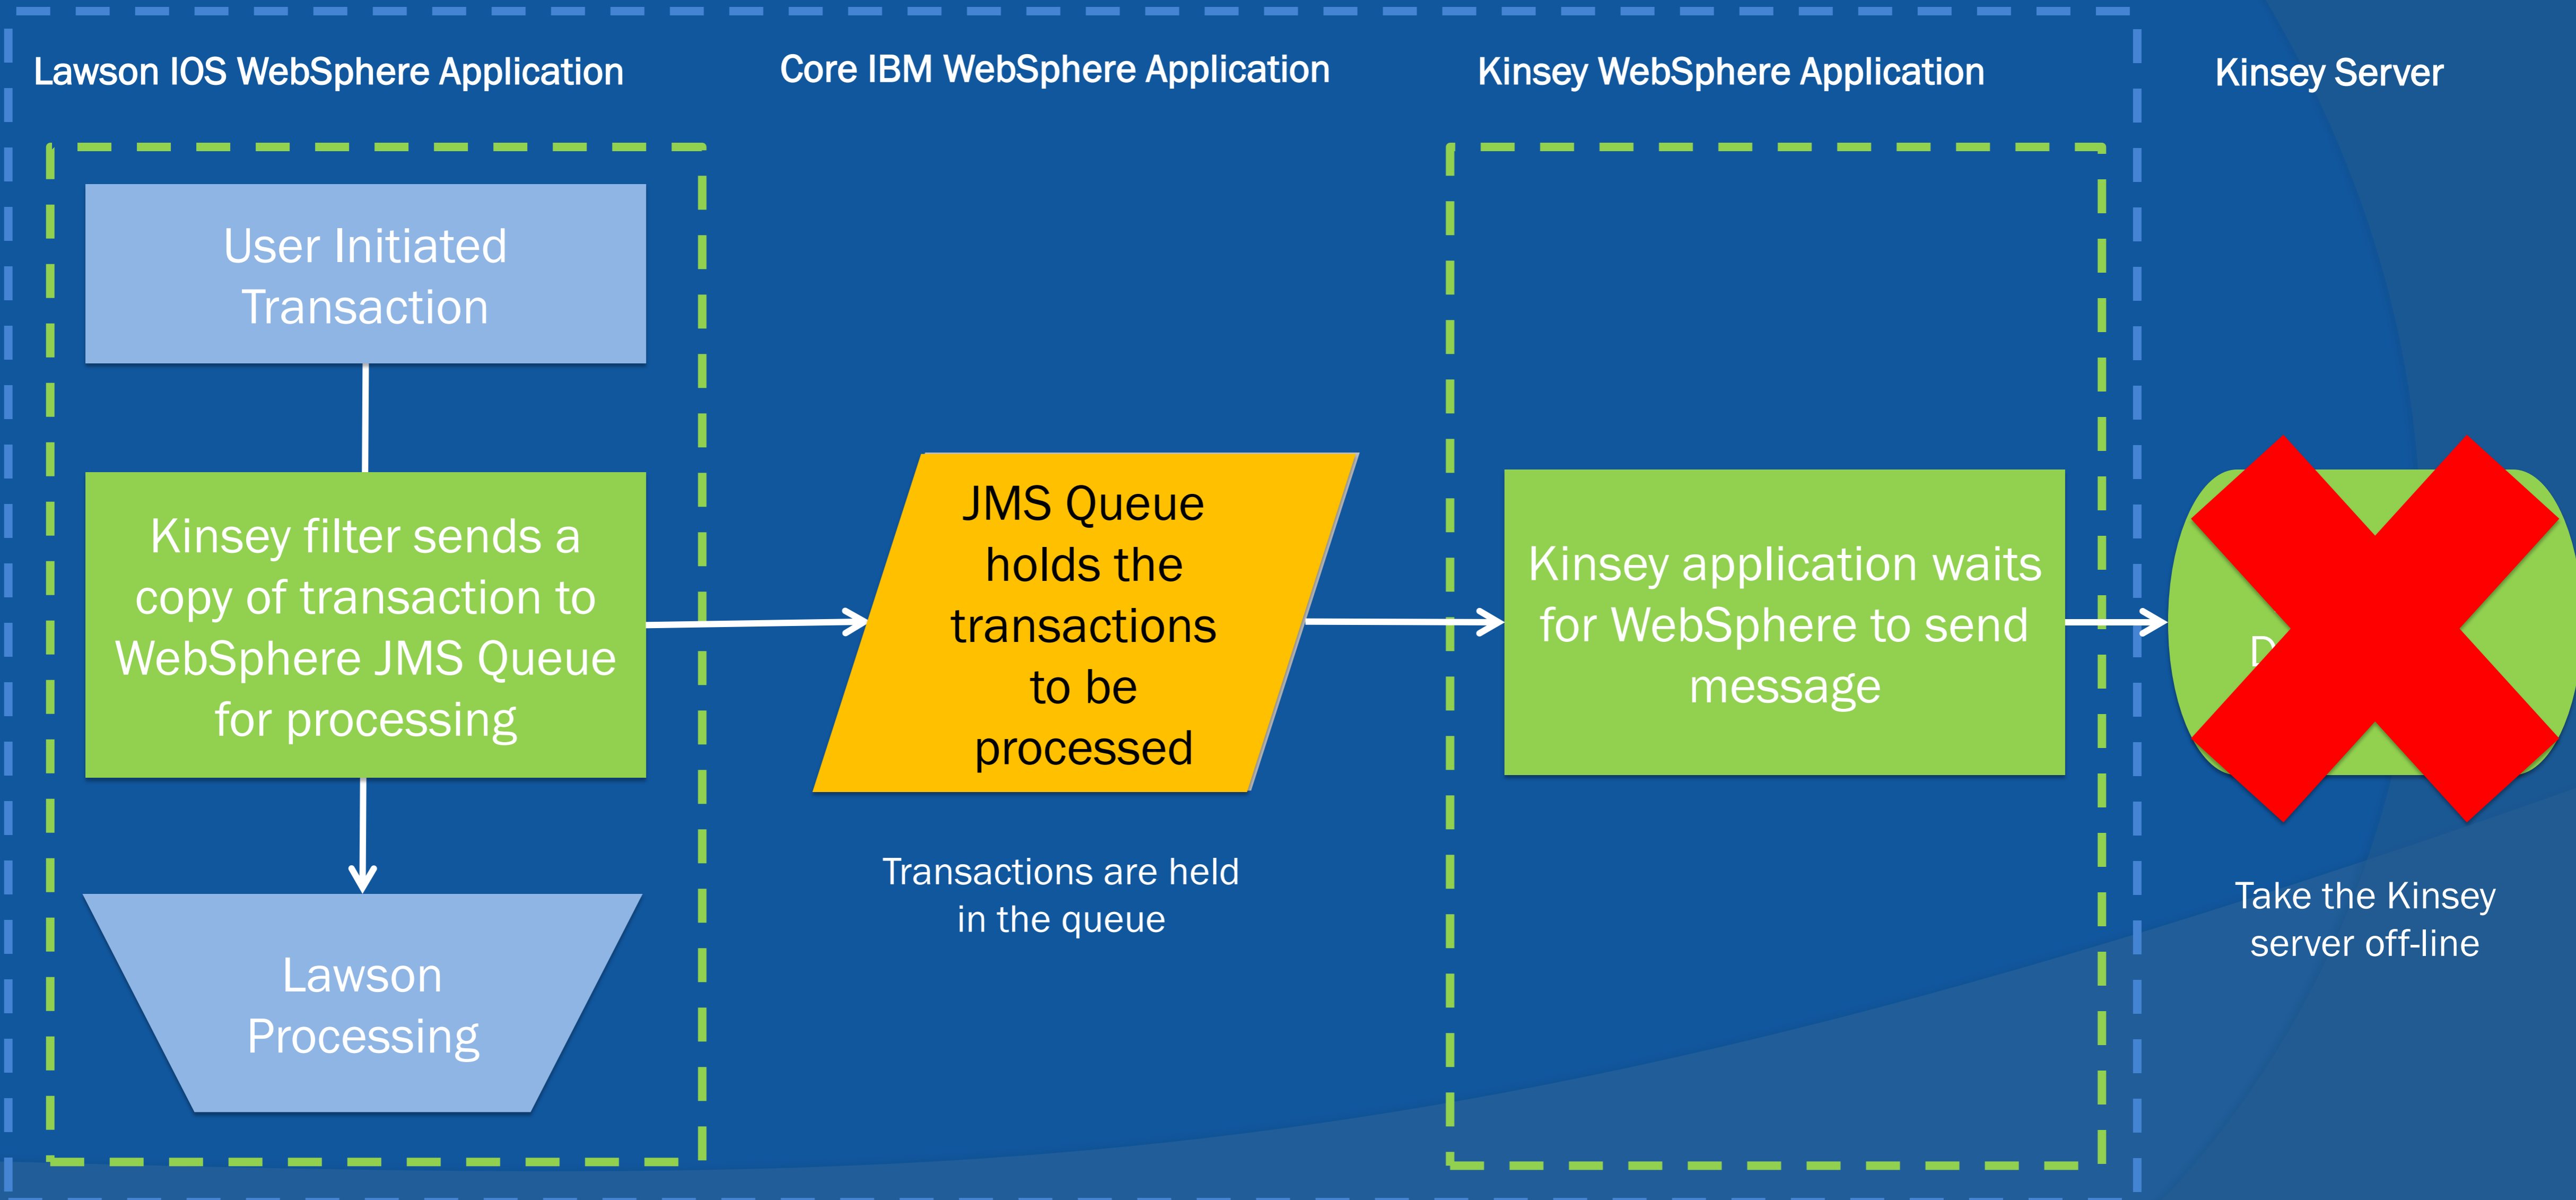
Lawson IOS WebSphere Application

Core IBM WebSphere Application

Kinsey WebSphere Application

Kinsey Server

User Initiated Transaction

Kinsey filter sends a copy of transaction to WebSphere JMS Queue for processing

Lawson Processing

JMS Queue holds the transactions to be processed

Transactions are held in the queue

Kinsey application waits for WebSphere to send message

D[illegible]

Take the Kinsey server off-line